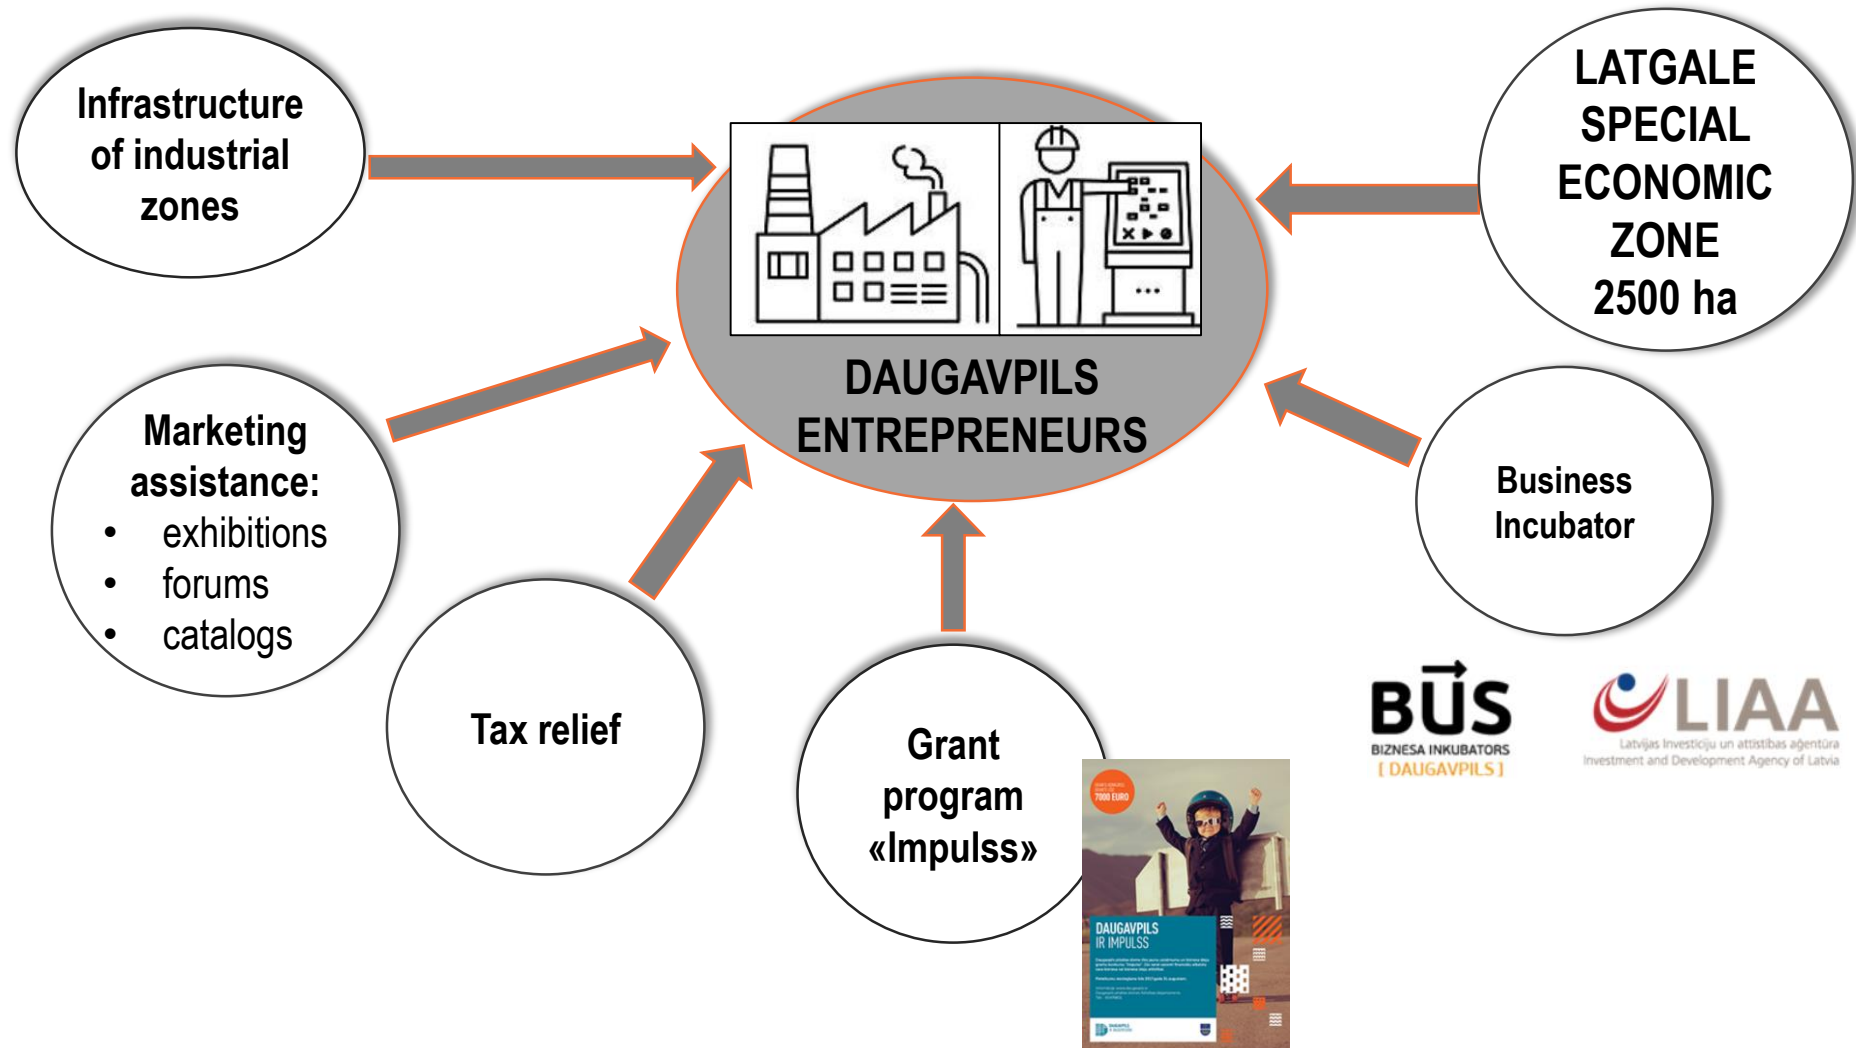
Infrastructure of industrial zones

LATGALE SPECIAL ECONOMIC ZONE 2500 ha

DAUGAVPILS ENTREPRENEURS

Marketing assistance:
- exhibitions
- forums
- catalogs

Business Incubator

Tax relief

Grant program «Impulss»

7000 EURO

DAUGAVPILS IR IMPULSS

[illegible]

BUS
BIZNESA INKUBATORS
[ DAUGAVPILS ]

LIAA
Latvijas Investīciju un attīstības aģentūra
Investment and Development Agency of Latvia